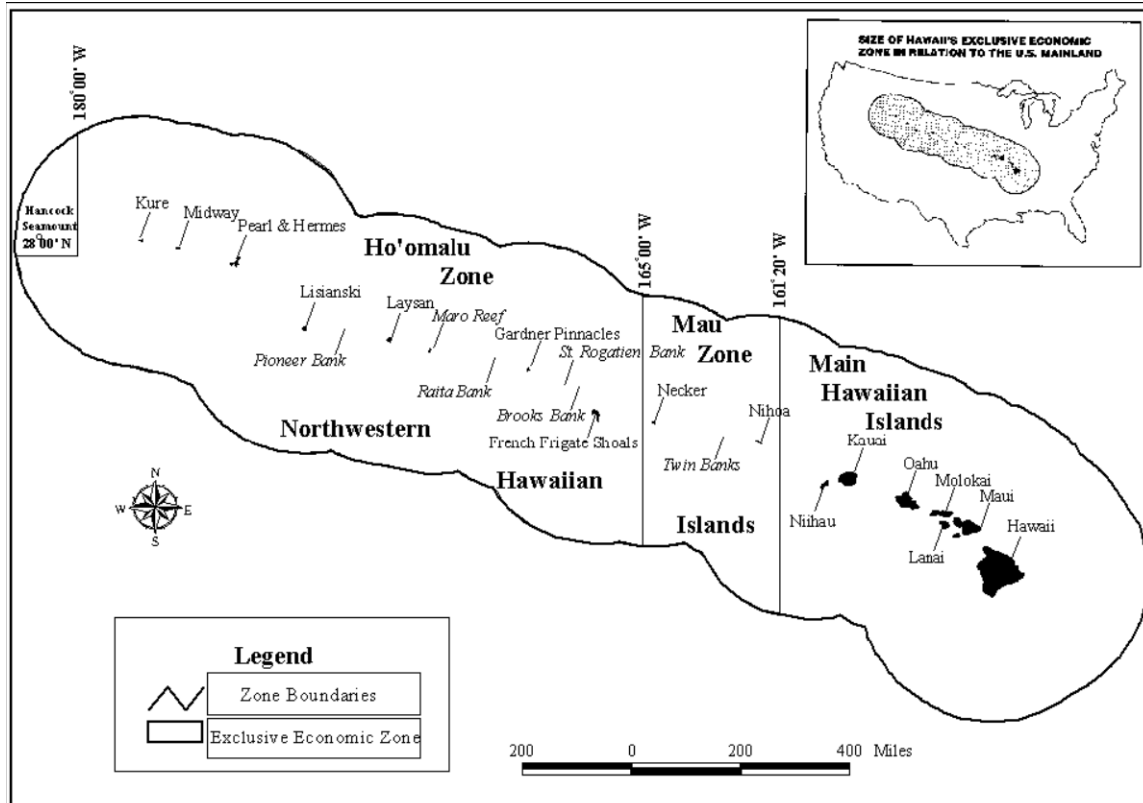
SIZE OF HAWAII'S EXCLUSIVE ECONOMIC ZONE IN RELATION TO THE U.S. MAINLAND

180°00' W

Hancock Seamount
28°00' N

Kure
Midway
Pearl & Hermes

Ho'omalu
Zone

Lisianski
Laysan
Maro Reef
Pioneer Bank
Gardner Pinnacles
St. Rogatien Bank
Raita Bank
Brooks Bank
French Frigate Shoals

Northwestern
Hawaiian

165°00' W

Mau
Zone

Necker
Nihoa
Twin Banks

Islands

161°20' W

Main
Hawaiian
Islands

Kauai
Niihau
Oahu
Molokai
Maui
Lanai
Hawaii

N
W
E
S

Legend
Zone Boundaries
Exclusive Economic Zone

200 0 200 400 Miles